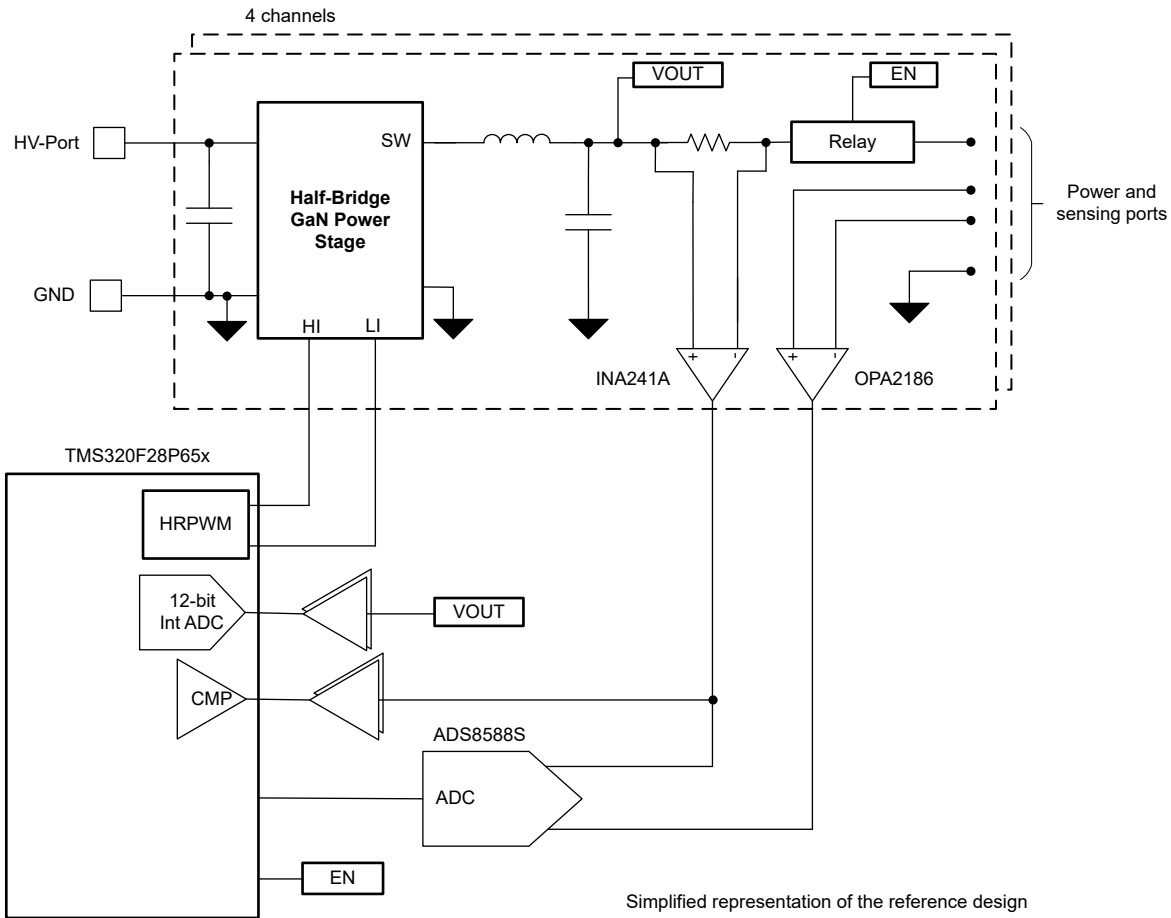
4 channels

VOUT

EN

HV-Port

SW

Relay

Half-Bridge GaN Power Stage

Power and sensing ports

GND

HI

LI

+

-

+

-

INA241A

OPA2186

TMS320F28P65x

HRPWM

12-bit Int ADC

VOUT

CMP

ADS8588S

ADC

EN

Simplified representation of the reference design